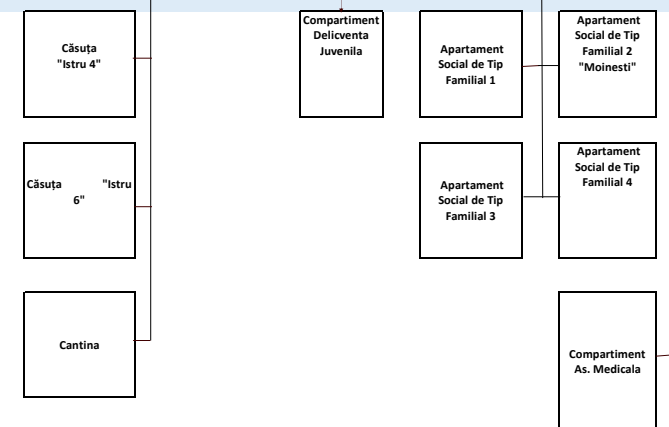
Căsuța "Istru 4"

Căsuța "Istru 6"

Cantina

Compartiment Delicventa Juvenila

Apartament Social de Tip Familial 1

Apartament Social de Tip Familial 2 "Moinesti"

Apartament Social de Tip Familial 3

Apartament Social de Tip Familial 4

Compartiment As. Medicala